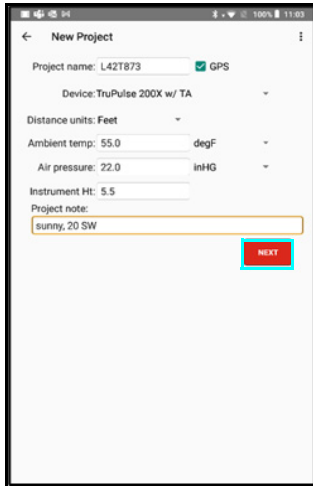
100% 11:03

New Project

Project name: L42T873

GPS

Device: TruPulse 200X w/ TA

Distance units: Feet

Ambient temp: 55.0

degF

Air pressure: 22.0

inHG

Instrument Ht: 5.5

Project note:

sunny, 20 SW

NEXT